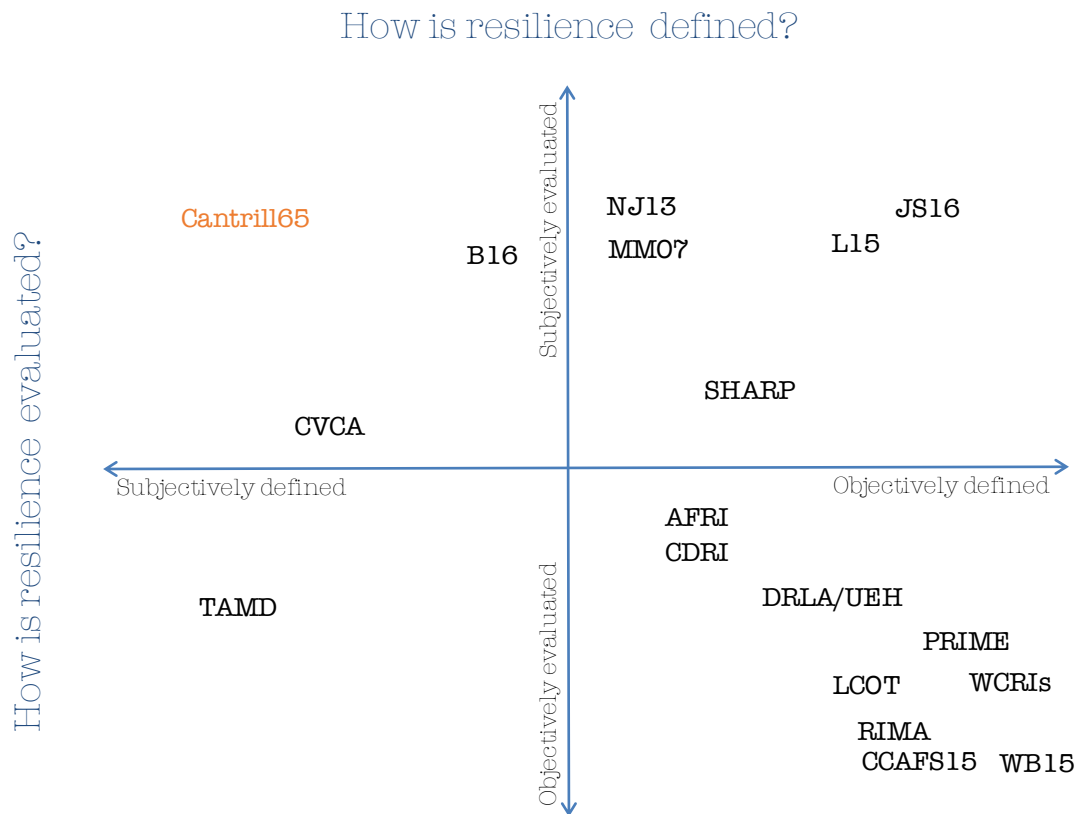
How is resilience defined?

How is resilience evaluated?

Subjectively evaluated

Cantrill65

NJ13

JS16

B16

MM07

L15

SHARP

CVCA

Subjectively defined

Objectively defined

AFRI

CDRI

TAMD

DRLA/UEH

PRIME

LCOT

WCRIs

RIMA

CCAFS15

WB15

Objectively evaluated